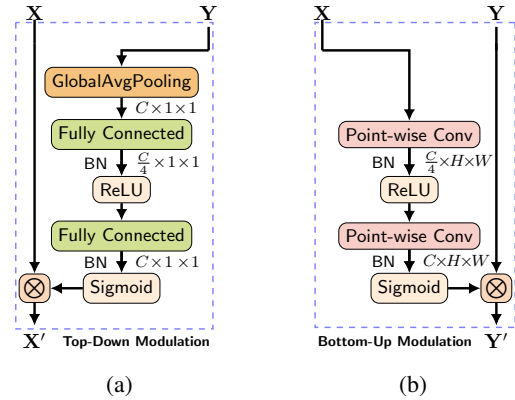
$\mathbf{X}$ $\mathbf{Y}$

GlobalAvgPooling

$C\times1\times1$

Fully Connected

BN $\frac{C}{4}\times1\times1$

ReLU

Fully Connected

BN $C\times1\times1$

$\otimes$ Sigmoid

$\mathbf{X}'$ Top-Down Modulation

(a)

$\mathbf{X}$ $\mathbf{Y}$

Point-wise Conv

BN $\frac{C}{4}\times H\times W$

ReLU

Point-wise Conv

BN $C\times H\times W$

Sigmoid $\otimes$

Bottom-Up Modulation $\mathbf{Y}'$

(b)